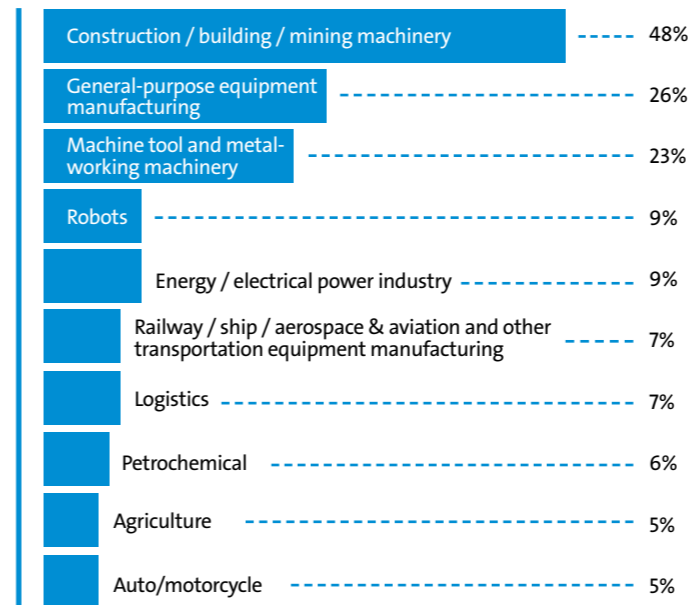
Construction / building / mining machinery 48%

General-purpose equipment manufacturing 26%

Machine tool and metalworking machinery 23%

Robots 9%

Energy / electrical power industry 9%

Railway / ship / aerospace & aviation and other transportation equipment manufacturing 7%

Logistics 7%

Petrochemical 6%

Agriculture 5%

Auto/motorcycle 5%